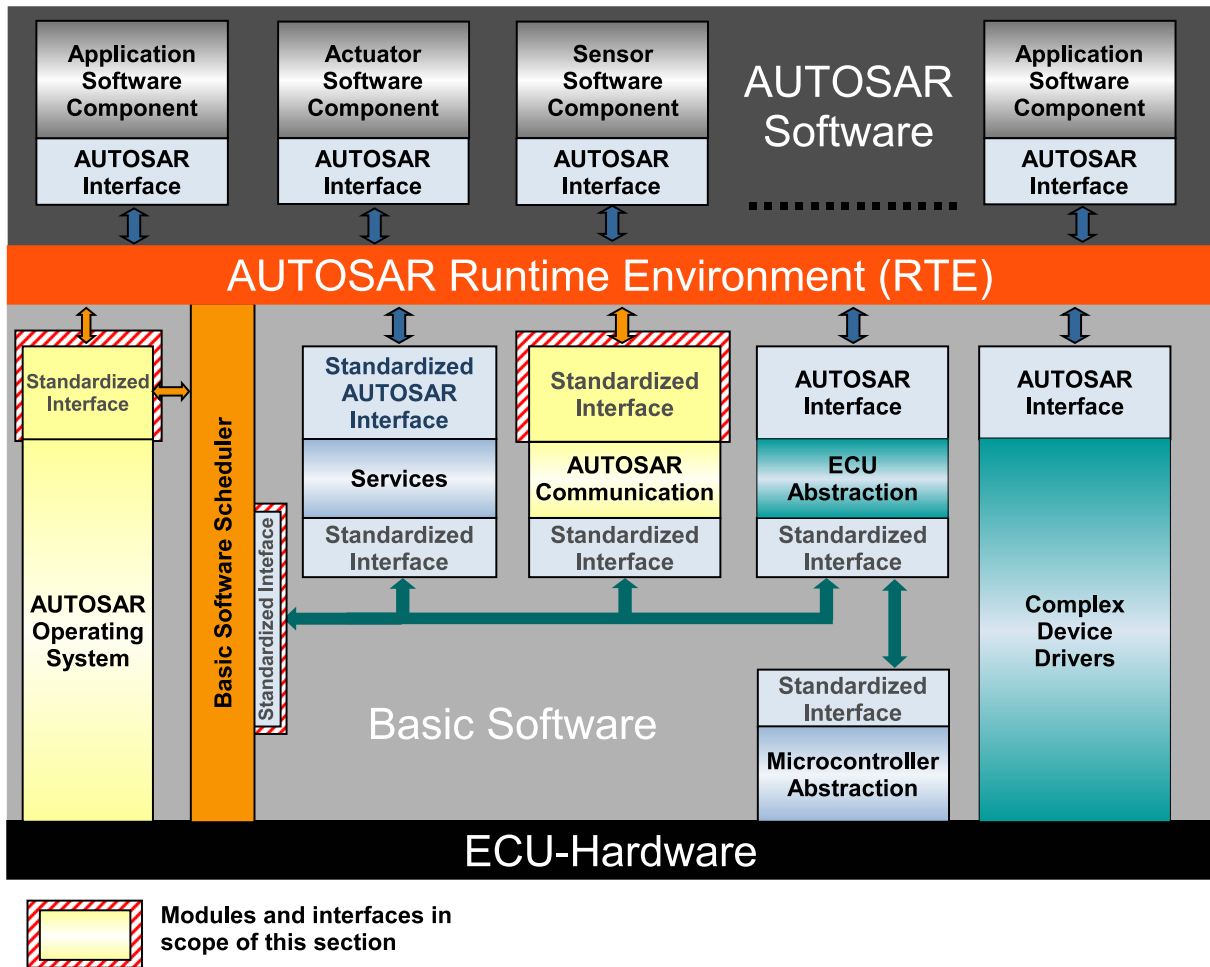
Application Software Component

AUTOSAR Interface

Actuator Software Component

AUTOSAR Interface

Sensor Software Component

AUTOSAR Interface

AUTOSAR Software

Application Software Component

AUTOSAR Interface

AUTOSAR Runtime Environment (RTE)

Standardized Interface

AUTOSAR Operating System

Basic Software Scheduler

Standardized Inteface

Standardized AUTOSAR Interface

Services

Standardized Interface

Standardized Interface

AUTOSAR Communication

Standardized Interface

AUTOSAR Interface

ECU Abstraction

Standardized Interface

AUTOSAR Interface

Complex Device Drivers

Standardized Interface

Microcontroller Abstraction

Basic Software

ECU-Hardware

Modules and interfaces in scope of this section